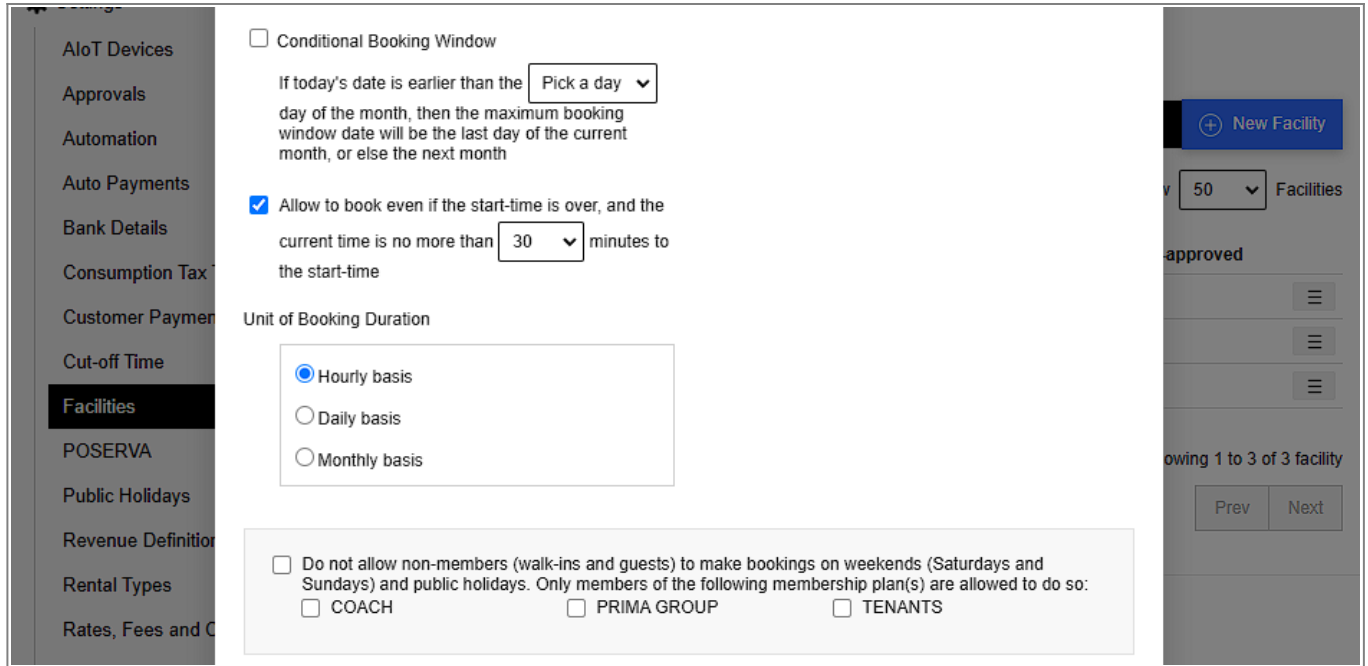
AIoT Devices
Approvals
Automation
Auto Payments
Bank Details
Consumption Tax T
Customer Paymen
Cut-off Time
Facilities
POSERVA
Public Holidays
Revenue Definitio
Rental Types
Rates, Fees and C

Conditional Booking Window

If today's date is earlier than the Pick a day day of the month, then the maximum booking window date will be the last day of the current month, or else the next month

Allow to book even if the start-time is over, and the current time is no more than 30 minutes to the start-time

Unit of Booking Duration

Hourly basis
Daily basis
Monthly basis

Do not allow non-members (walk-ins and guests) to make bookings on weekends (Saturdays and Sundays) and public holidays. Only members of the following membership plan(s) are allowed to do so:
COACH
PRIMA GROUP
TENANTS

New Facility
w 50 Facilities
-approved
☰
☰
☰
owing 1 to 3 of 3 facility
Prev
Next